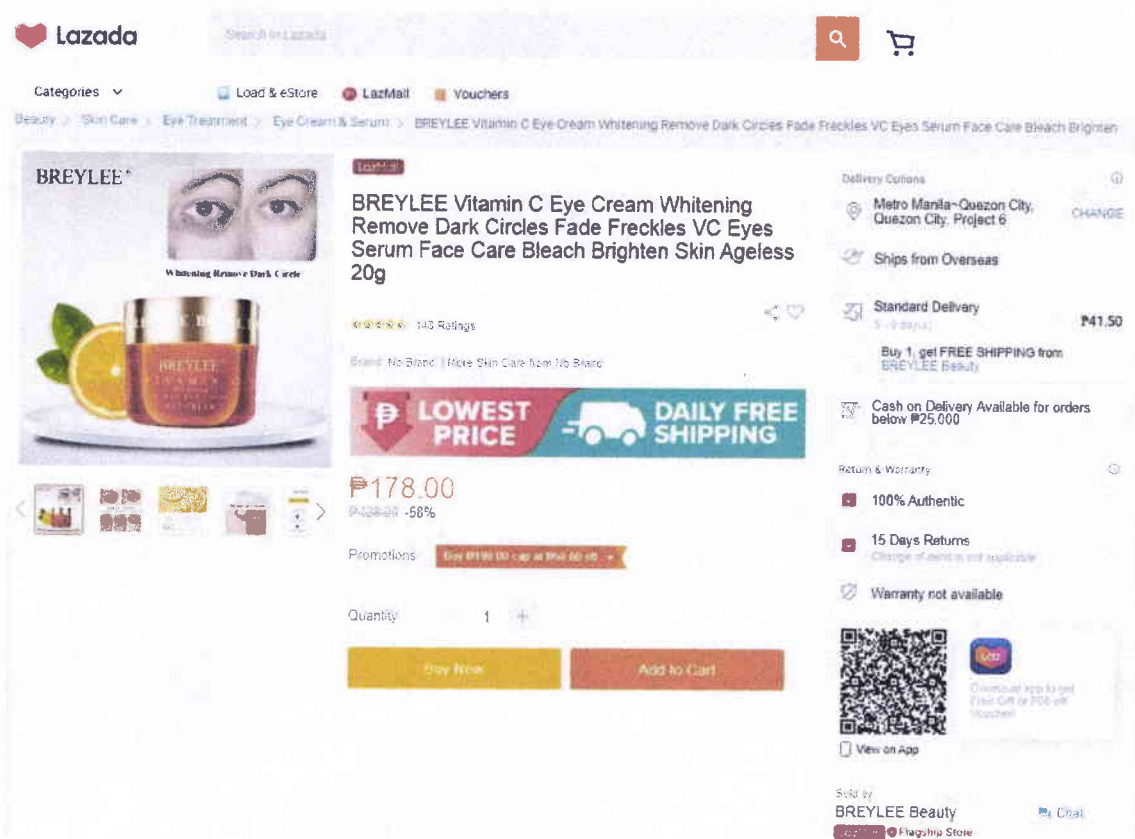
Lazada

Search in Lazada

Categories

Load & eStore

LazMall

Vouchers

Beauty > Skin Care > Eye Treatment > Eye Cream & Serum > BREYLEE Vitamin C Eye Cream Whitening Remove Dark Circles Fade Freckles VC Eyes Serum Face Care Bleach Brighten

BREYLEE®

Whitening Remove Dark Circle

BREYLEE

LazMall

BREYLEE Vitamin C Eye Cream Whitening Remove Dark Circles Fade Freckles VC Eyes Serum Face Care Bleach Brighten Skin Ageless 20g

140 Ratings

Brand: No Brand | More Skin Care from No Brand

LOWEST PRICE

DAILY FREE SHIPPING

₱178.00

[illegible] -58%

Promotions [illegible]

Quantity 1 +

Buy Now

Add to Cart

Delivery Options

Metro Manila~Quezon City, Quezon City, Project 6

CHANGE

Ships from Overseas

Standard Delivery

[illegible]

₱41.50

Buy 1, get FREE SHIPPING from BREYLEE Beauty

Cash on Delivery Available for orders below ₱25,000

Return & Warranty

100% Authentic

15 Days Returns

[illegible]

Warranty not available

Download app to get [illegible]

View on App

Sold by

BREYLEE Beauty

Chat

Flagship Store